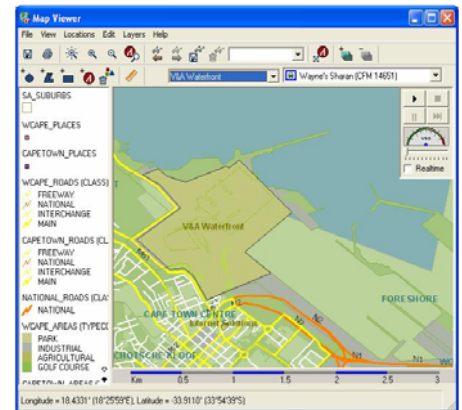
Map Viewer

File View Locations Edit Layers Help

V&A Waterfront

Wayne's Sharan (CFM 14651)

SA_SUBURBS

WCAPE_PLACES

CAPETOWN_PLACES

WCAPE_ROADS (CLASS)
FREEWAY
NATIONAL
INTERCHANGE
MAIN

CAPETOWN_ROADS (CL
FREEWAY
NATIONAL
INTERCHANGE
MAIN

NATIONAL_ROADS (CLA
NATIONAL

WCAPE_AREAS (TYPEC
PARK
INDUSTRIAL
AGRICULTURAL
GOLF COURSE

CAPETOWN_AREAS (

Realtime

V&A Waterfront

FORESHORE

CAPE TOWN CENTRE

N2

N1

Km 0.5 1 1.5 2 2.5 3

Longitude = 18.4331° (18°25'59"E), Latitude = -33.9110° (33°54'39"S)